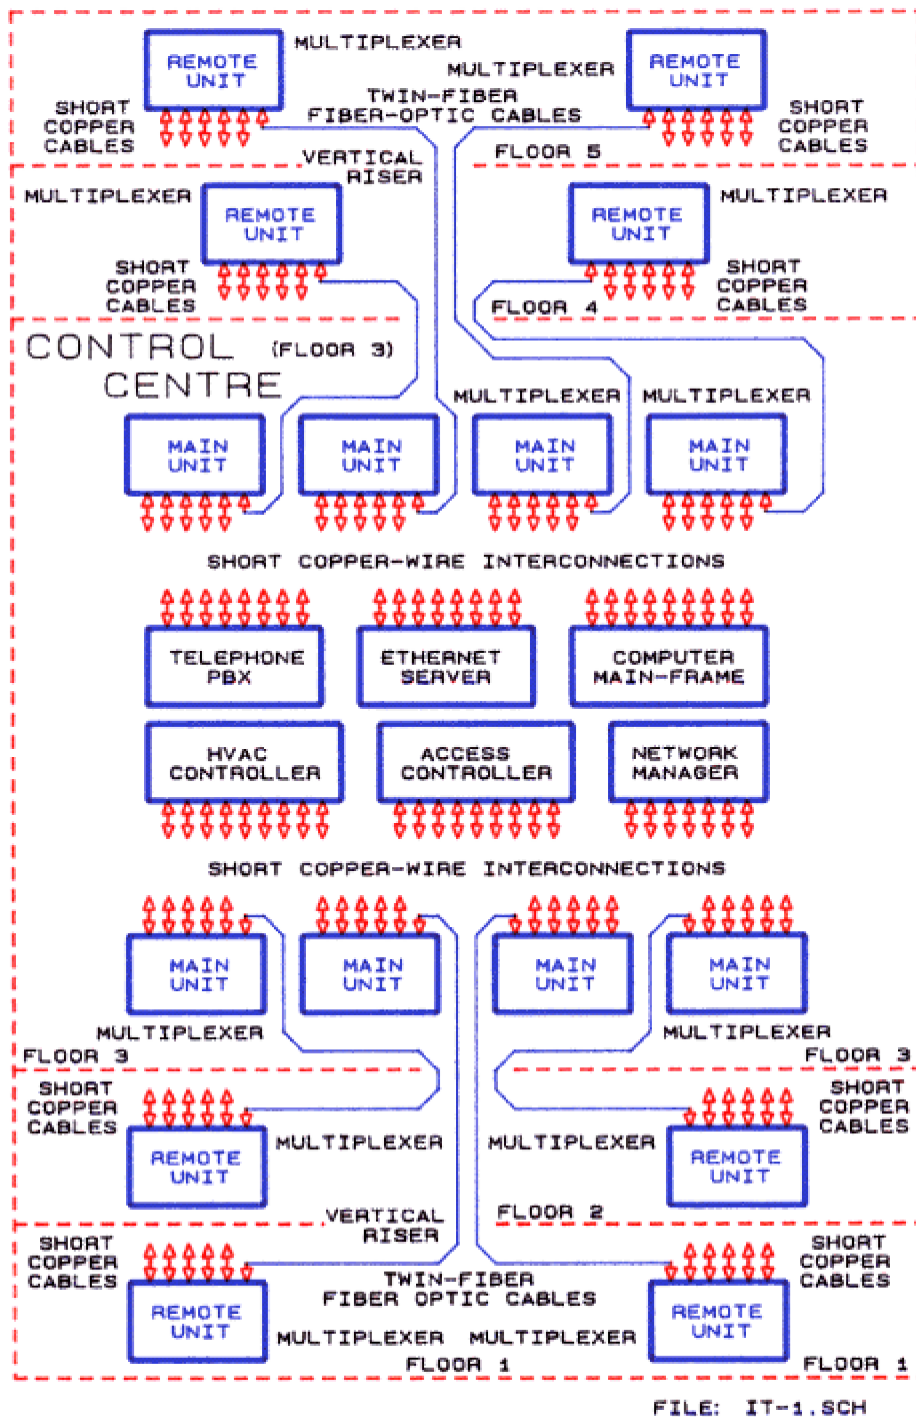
REMOTE UNIT
MULTIPLEXER
MULTIPLEXER
REMOTE UNIT
SHORT COPPER CABLES
TWIN-FIBER FIBER-OPTIC CABLES
SHORT COPPER CABLES
VERTICAL RISER
FLOOR 5
MULTIPLEXER
REMOTE UNIT
REMOTE UNIT
MULTIPLEXER
SHORT COPPER CABLES
FLOOR 4
SHORT COPPER CABLES
CONTROL CENTRE
(FLOOR 3)
MULTIPLEXER
MULTIPLEXER
MAIN UNIT
MAIN UNIT
MAIN UNIT
MAIN UNIT
SHORT COPPER-WIRE INTERCONNECTIONS
TELEPHONE PBX
ETHERNET SERVER
COMPUTER MAIN-FRAME
HVAC CONTROLLER
ACCESS CONTROLLER
NETWORK MANAGER
SHORT COPPER-WIRE INTERCONNECTIONS
MAIN UNIT
MAIN UNIT
MAIN UNIT
MAIN UNIT
MULTIPLEXER
MULTIPLEXER
FLOOR 3
FLOOR 3
SHORT COPPER CABLES
SHORT COPPER CABLES
REMOTE UNIT
MULTIPLEXER
MULTIPLEXER
REMOTE UNIT
VERTICAL RISER
FLOOR 2
SHORT COPPER CABLES
SHORT COPPER CABLES
TWIN-FIBER FIBER OPTIC CABLES
REMOTE UNIT
REMOTE UNIT
MULTIPLEXER
MULTIPLEXER
FLOOR 1
FLOOR 1
FILE: IT-1.SCH